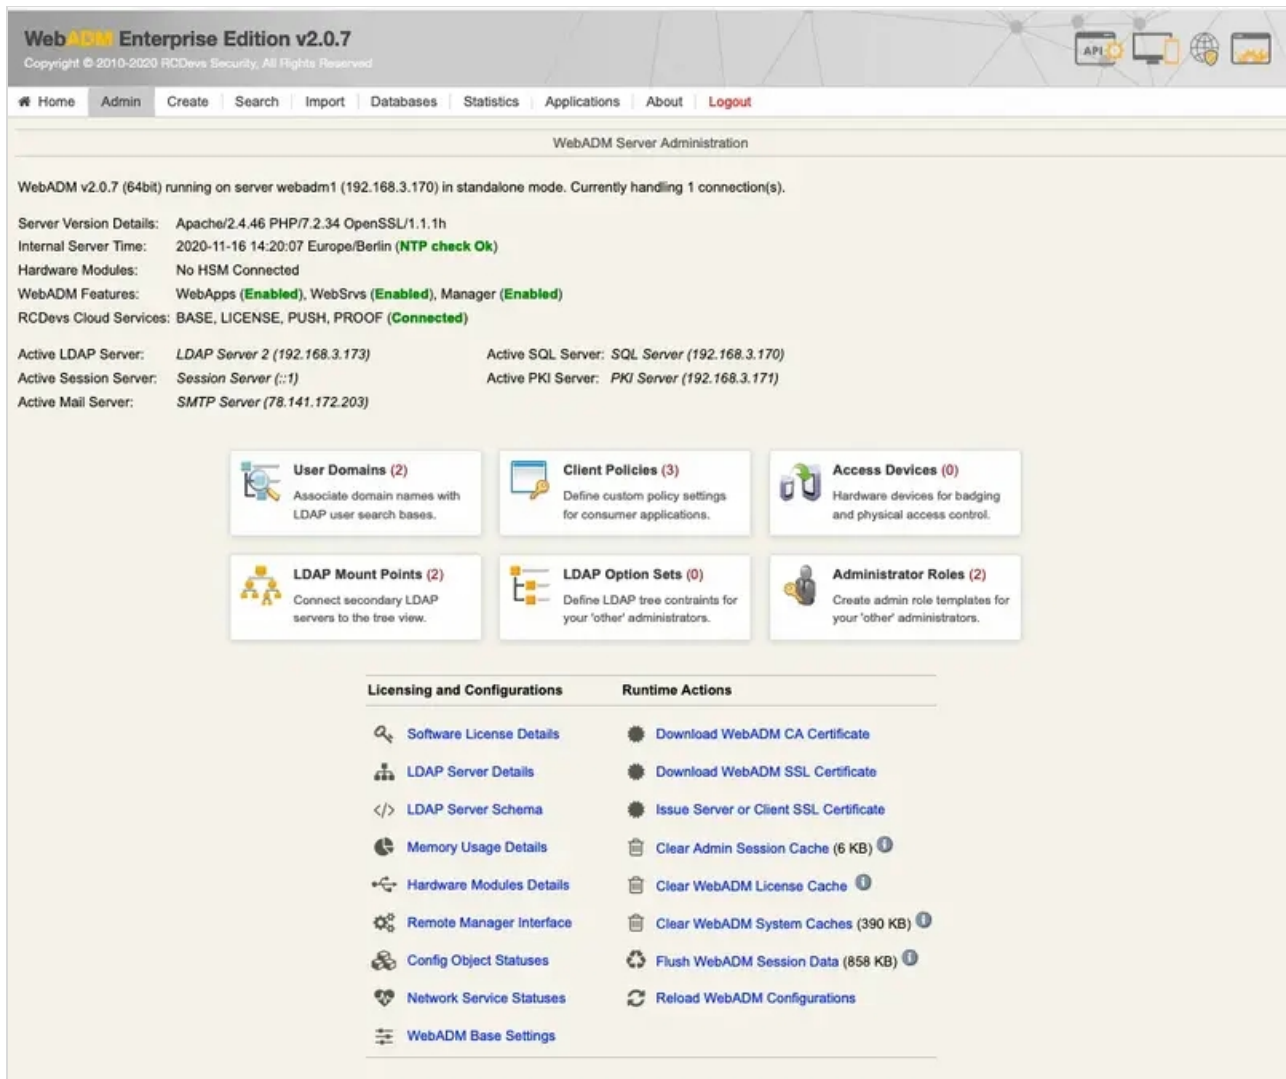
WebADM Enterprise Edition v2.0.7
Copyright © 2010-2020 RCDevs Security, All Rights Reserved

API

Home | Admin | Create | Search | Import | Databases | Statistics | Applications | About | Logout

WebADM Server Administration

WebADM v2.0.7 (64bit) running on server webadm1 (192.168.3.170) in standalone mode. Currently handling 1 connection(s).

Server Version Details: Apache/2.4.46 PHP/7.2.34 OpenSSL/1.1.1h
Internal Server Time: 2020-11-16 14:20:07 Europe/Berlin (NTP check Ok)
Hardware Modules: No HSM Connected
WebADM Features: WebApps (Enabled), WebSrvs (Enabled), Manager (Enabled)
RCDevs Cloud Services: BASE, LICENSE, PUSH, PROOF (Connected)

Active LDAP Server: LDAP Server 2 (192.168.3.173)
Active Session Server: Session Server (::1)
Active Mail Server: SMTP Server (78.141.172.203)
Active SQL Server: SQL Server (192.168.3.170)
Active PKI Server: PKI Server (192.168.3.171)

User Domains (2)
Associate domain names with LDAP user search bases.

Client Policies (3)
Define custom policy settings for consumer applications.

Access Devices (0)
Hardware devices for badging and physical access control.

LDAP Mount Points (2)
Connect secondary LDAP servers to the tree view.

LDAP Option Sets (0)
Define LDAP tree contraints for your 'other' administrators.

Administrator Roles (2)
Create admin role templates for your 'other' administrators.

Licensing and Configurations
Software License Details
LDAP Server Details
LDAP Server Schema
Memory Usage Details
Hardware Modules Details
Remote Manager Interface
Config Object Statuses
Network Service Statuses
WebADM Base Settings

Runtime Actions
Download WebADM CA Certificate
Download WebADM SSL Certificate
Issue Server or Client SSL Certificate
Clear Admin Session Cache (6 KB)
Clear WebADM License Cache
Clear WebADM System Caches (390 KB)
Flush WebADM Session Data (858 KB)
Reload WebADM Configurations